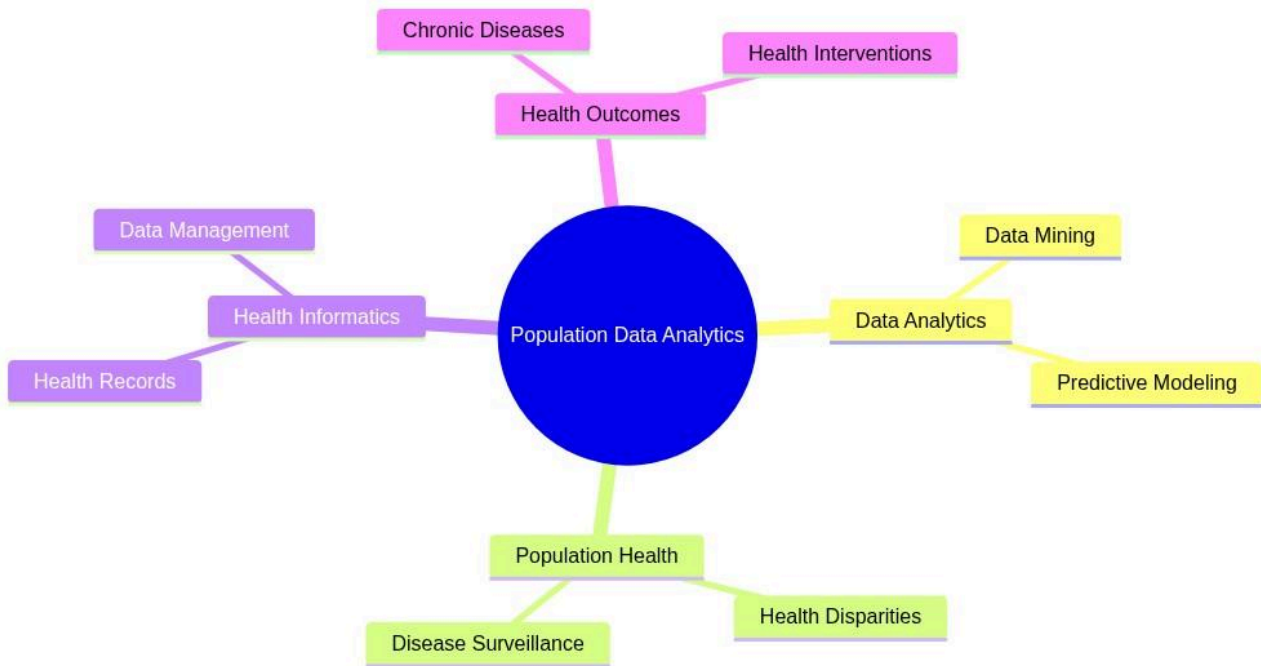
Chronic Diseases

Health Interventions

Health Outcomes

Data Management

Health Informatics

Health Records

Population Data Analytics

Data Mining

Data Analytics

Predictive Modeling

Population Health

Health Disparities

Disease Surveillance